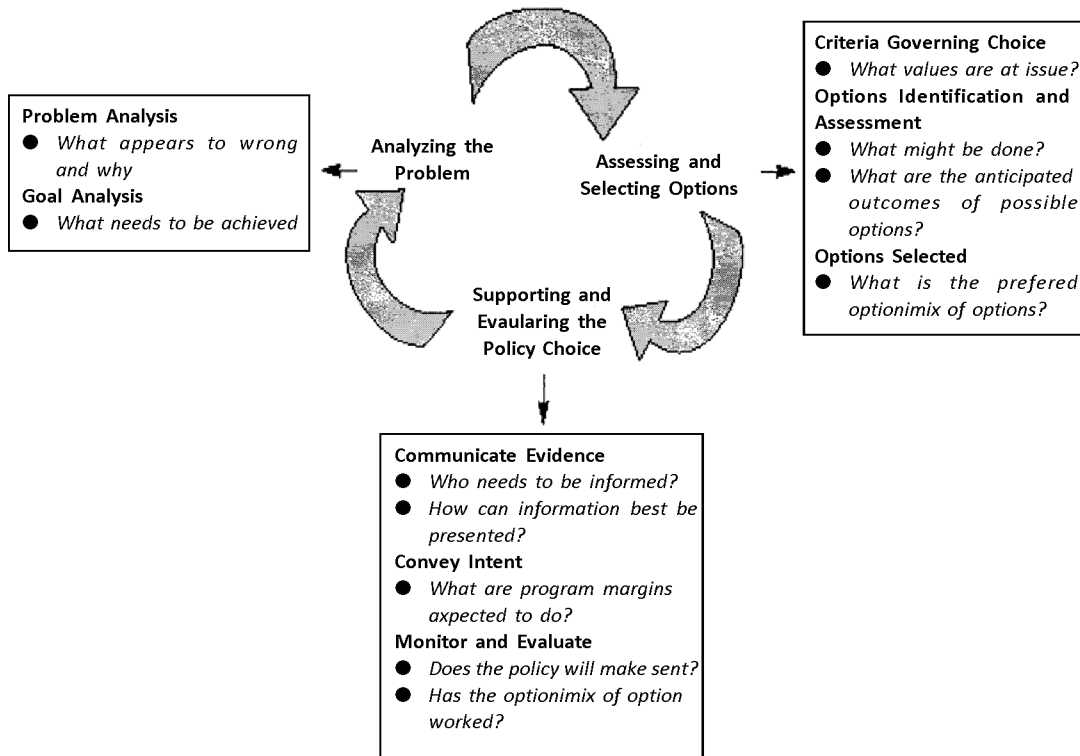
Problem Analysis
- What appears to wrong and why

Goal Analysis
- What needs to be achieved

Analyzing the Problem

Assessing and Selecting Options

Criteria Governing Choice
- What values are at issue?

Options Identification and Assessment
- What might be done?
- What are the anticipated outcomes of possible options?

Options Selected
- What is the prefered optionimix of options?

Supporting and Evaularing the Policy Choice

Communicate Evidence
- Who needs to be informed?
- How can information best be presented?

Convey Intent
- What are program margins axpected to do?

Monitor and Evaluate
- Does the policy will make sent?
- Has the optionimix of option worked?